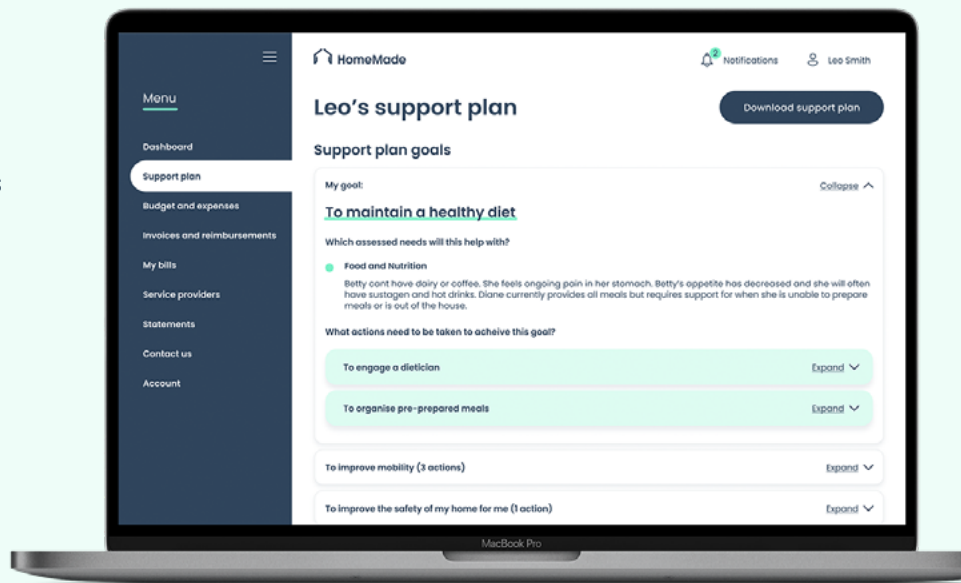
Menu

Dashboard

Support plan

Budget and expenses

Invoices and reimbursements

My bills

Service providers

Statements

Contact us

Account

HomeMade

2 Notifications

Leo Smith

Leo's support plan

Download support plan

Support plan goals

My goal:

Collapse

To maintain a healthy diet

Which assessed needs will this help with?

Food and Nutrition

Betty cant have dairy or coffee. She feels ongoing pain in her stomach. Betty's appetite has decreased and she will often have sustagen and hot drinks. Diane currently provides all meals but requires support for when she is unable to prepare meals or is out of the house.

What actions need to be taken to acheive this goal?

To engage a dietician

Expand

To organise pre-prepared meals

Expand

To improve mobility (3 actions)

Expand

To improve the safety of my home for me (1 action)

Expand

MacBook Pro